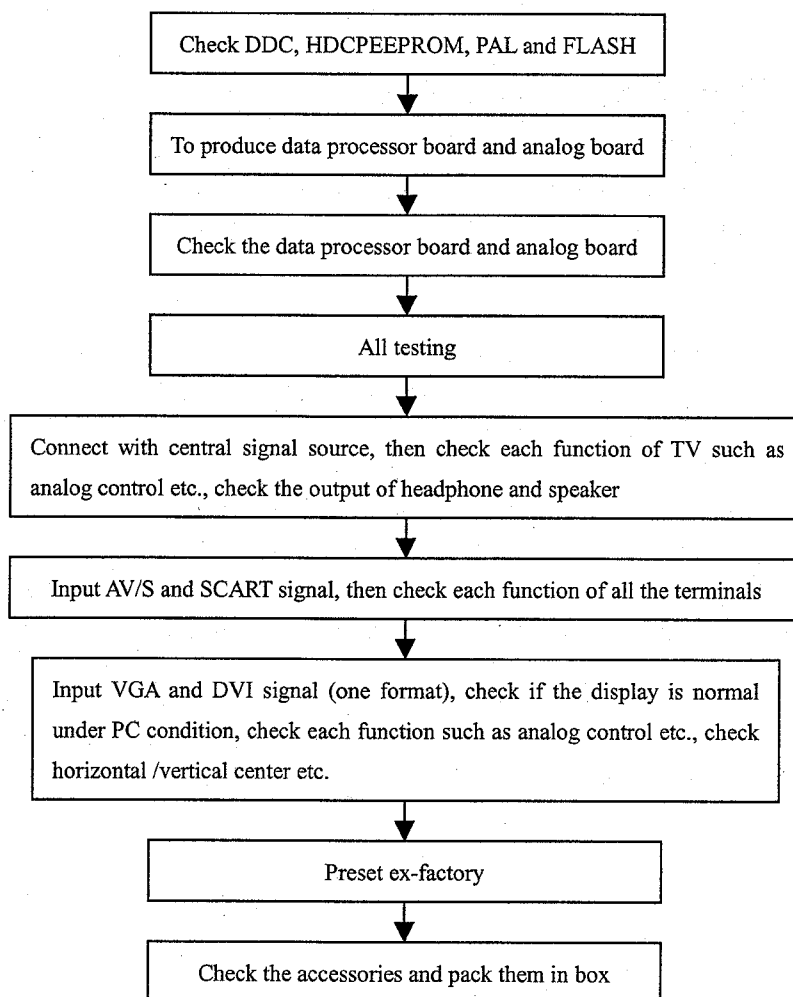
Check DDC, HDCPEEPROM, PAL and FLASH

To produce data processor board and analog board

Check the data processor board and analog board

All testing

Connect with central signal source, then check each function of TV such as analog control etc., check the output of headphone and speaker

Input AV/S and SCART signal, then check each function of all the terminals

Input VGA and DVI signal (one format), check if the display is normal under PC condition, check each function such as analog control etc., check horizontal /vertical center etc.

Preset ex-factory

Check the accessories and pack them in box